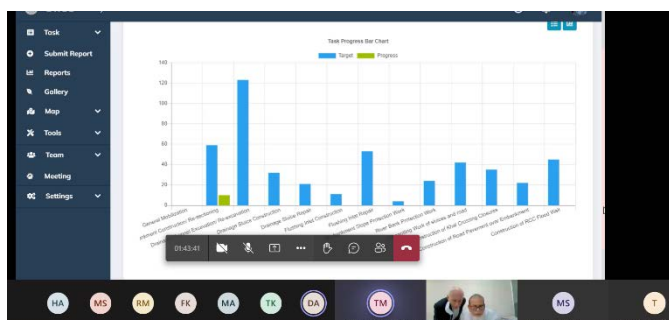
Task
Submit Report
Reports
Gallery
Map
Tools
Team
Meeting
Settings

Task Progress Bar Chart
Target
Progress

140
120
100
80
60
40
20
0

General Mobilization
Irrigation Construction Re-sectioning
Drainage Construction Re-excavation
Drainage Sluice Construction
Drainage Sluice Repair
Flushing Inlet Construction
Flushing Inlet Repair
Embankment Slope Protection Work
River Bank Protection Work
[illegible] Work of sluices and inlet
Construction of Khal Crossing Closures
Construction of Road Pavement over Embankment
Construction of RCC Flood Wall

01:43:41

HA
MS
RM
FK
MA
TK
DA
TM
MS
T